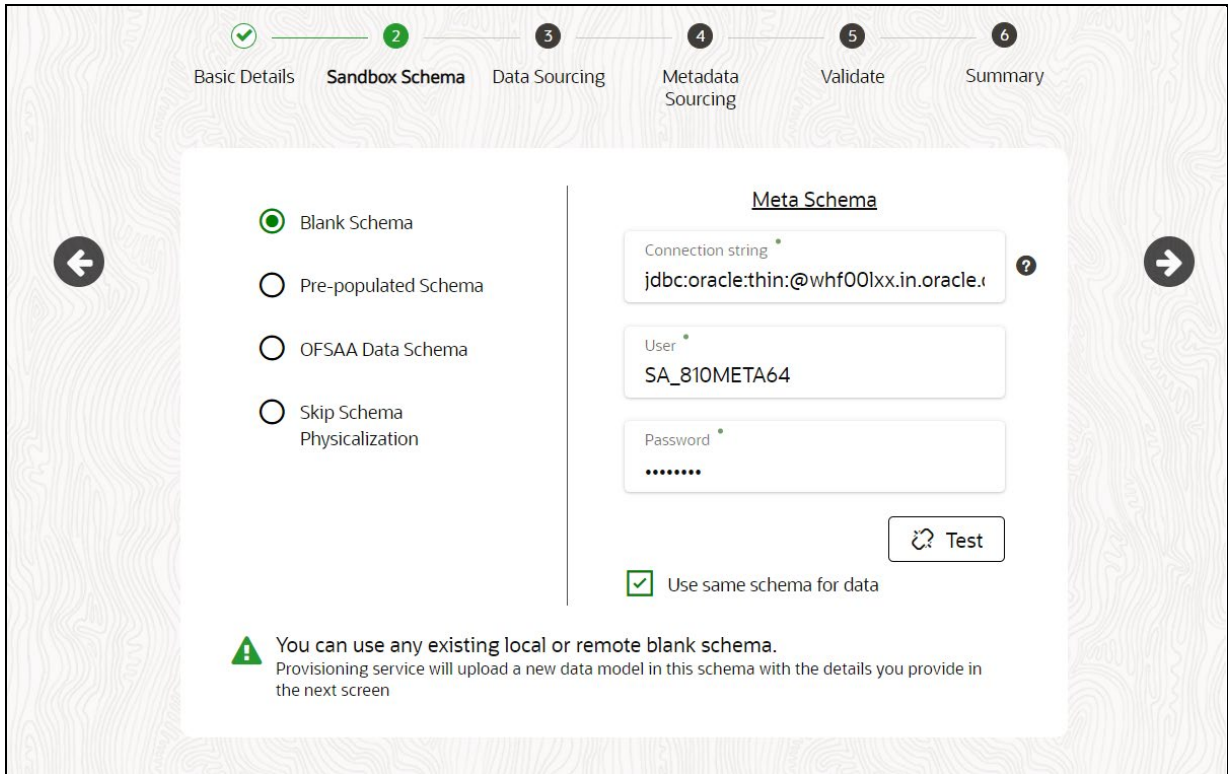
Basic Details

2
Sandbox Schema

3
Data Sourcing

4
Metadata Sourcing

5
Validate

6
Summary

Blank Schema

Pre-populated Schema

OFSAA Data Schema

Skip Schema Physicalization

Meta Schema

Connection string

jdbc:oracle:thin:@whf00lxx.in.oracle.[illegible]

User

SA_810META64

Password

••••••••

Test

Use same schema for data

You can use any existing local or remote blank schema.
Provisioning service will upload a new data model in this schema with the details you provide in the next screen